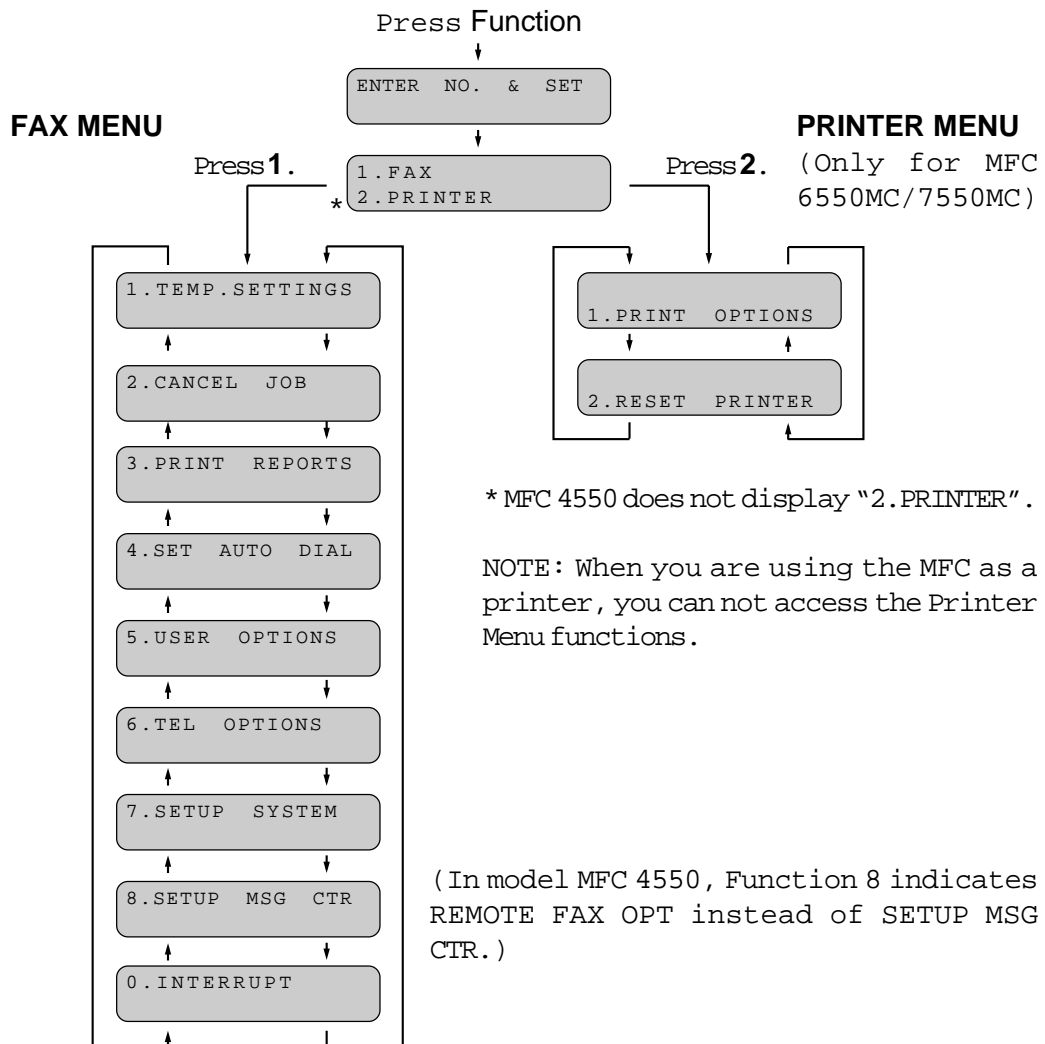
Press Function

ENTER NO. & SET

FAX MENU

PRINTER MENU

Press 1.

1.FAX
2.PRINTER

*

Press 2.

(Only for MFC 6550MC/7550MC)

1.TEMP.SETTINGS

2.CANCEL JOB

3.PRINT REPORTS

4.SET AUTO DIAL

5.USER OPTIONS

6.TEL OPTIONS

7.SETUP SYSTEM

8.SETUP MSG CTR

0.INTERRUPT

1.PRINT OPTIONS

2.RESET PRINTER

* MFC 4550 does not display "2.PRINTER".

NOTE: When you are using the MFC as a printer, you can not access the Printer Menu functions.

(In model MFC 4550, Function 8 indicates REMOTE FAX OPT instead of SETUP MSG CTR.)